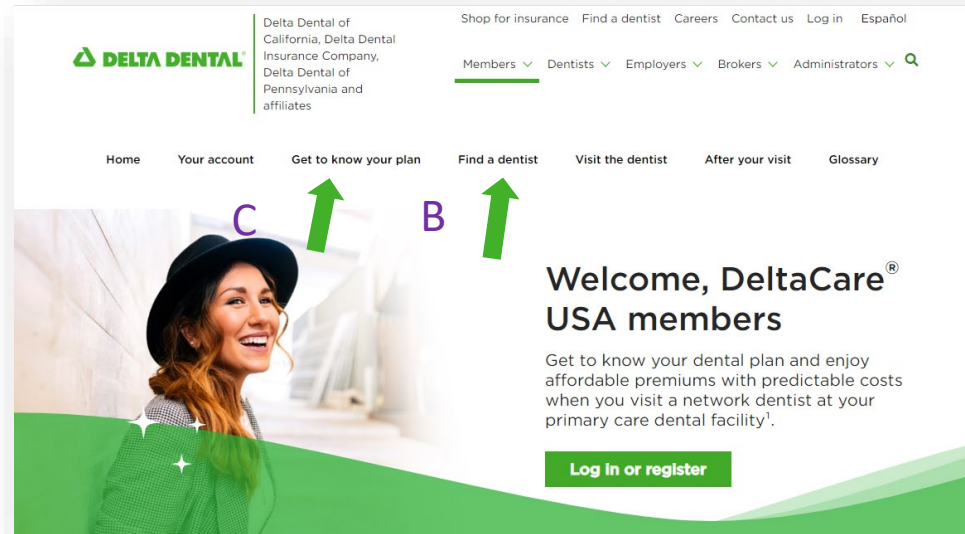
DELTA DENTAL®

Delta Dental of California, Delta Dental Insurance Company, Delta Dental of Pennsylvania and affiliates

Shop for insurance Find a dentist Careers Contact us Log in Español

Members Dentists Employers Brokers Administrators

Home Your account Get to know your plan Find a dentist Visit the dentist After your visit Glossary

C B

Welcome, DeltaCare® USA members

Get to know your dental plan and enjoy affordable premiums with predictable costs when you visit a network dentist at your primary care dental facility$^1$.

Log in or register